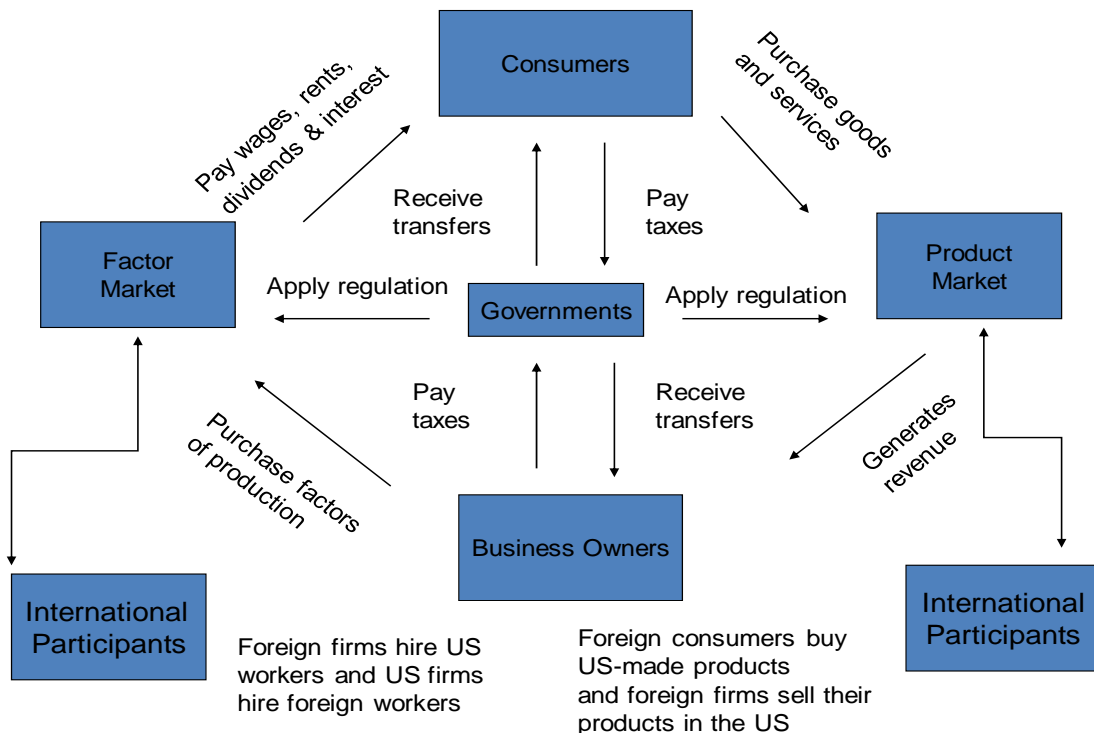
Consumers

Pay wages, rents, dividends & interest

Purchase goods and services

Receive transfers

Pay taxes

Factor Market

Product Market

Apply regulation

Governments

Apply regulation

Pay taxes

Receive transfers

Purchase factors of production

Generates revenue

Business Owners

International Participants

International Participants

Foreign firms hire US workers and US firms hire foreign workers

Foreign consumers buy US-made products and foreign firms sell their products in the US